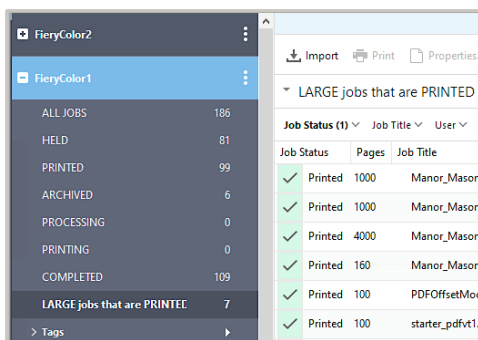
FieryColor2

FieryColor1

ALL JOBS 186

HELD 81

PRINTED 99

ARCHIVED 6

PROCESSING 0

PRINTING 0

COMPLETED 109

LARGE jobs that are PRINTEC 7

Tags

Import Print Properties

LARGE jobs that are PRINTED

Job Status (1) Job Title User

| Job Status | Pages | Job Title |
|---|---|---|
| Printed | 1000 | Manor_Mason |
| Printed | 1000 | Manor_Mason |
| Printed | 4000 | Manor_Mason |
| Printed | 160 | Manor_Mason |
| Printed | 100 | PDFOffsetMod |
| Printed | 100 | starter_pdfvt1. |